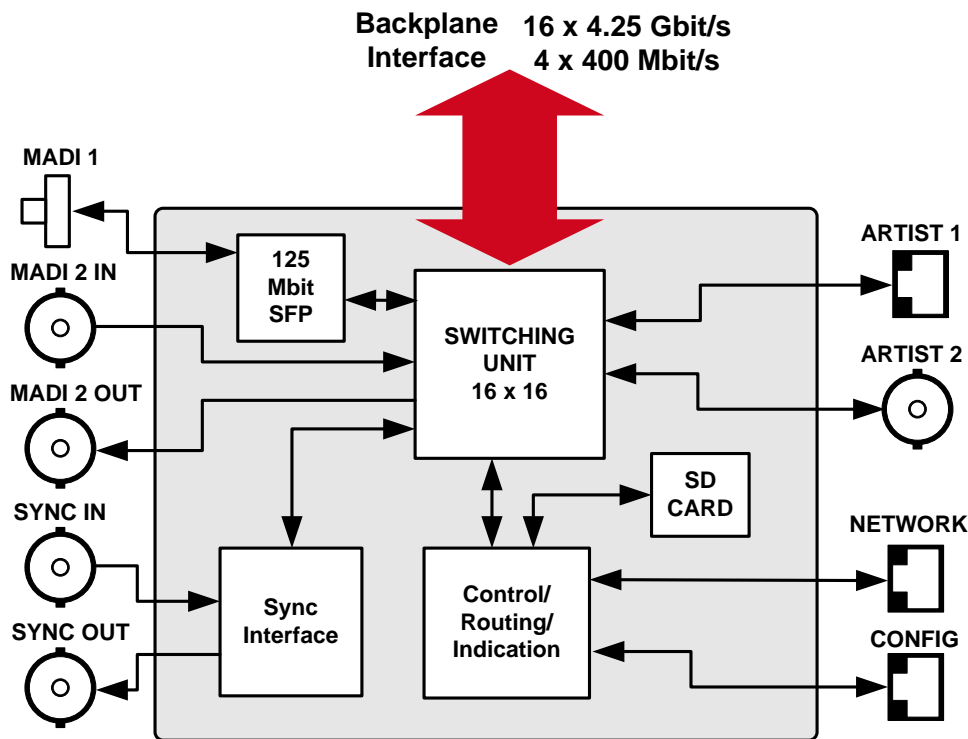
Backplane Interface

16 x 4.25 Gbit/s
4 x 400 Mbit/s

MADI 1

MADI 2 IN

MADI 2 OUT

SYNC IN

SYNC OUT

125 Mbit SFP

SWITCHING UNIT 16 x 16

SD CARD

Sync Interface

Control/ Routing/ Indication

ARTIST 1

ARTIST 2

NETWORK

CONFIG